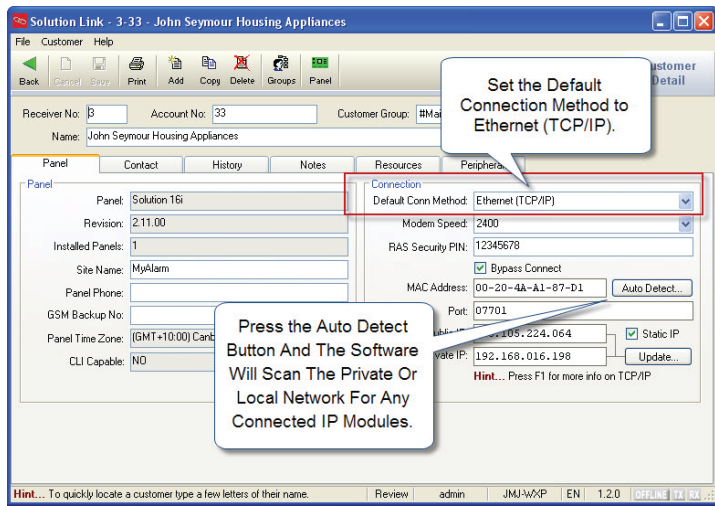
Solution Link - 3-33 - John Seymour Housing Appliances

File Customer Help

Back Cancel Save Print Add Copy Delete Groups Panel

ustomer Detail

Set the Default Connection Method to Ethernet (TCP/IP).

Receiver No: 3 Account No: 33 Customer Group: #Ma

Name: John Seymour Housing Appliances

Panel Contact History Notes Resources Periphera

Panel

Panel: Solution 16i

Revision: 2.11.00

Installed Panels: 1

Site Name: MyAlarm

Panel Phone:

GSM Backup No:

Panel Time Zone: (GMT+10:00) Canb

CLI Capable: NO

Connection

Default Conn Method: Ethernet (TCP/IP)

Modem Speed: 2400

RAS Security PIN: 12345678

Bypass Connect

MAC Address: 00-20-4A-A1-87-D1 Auto Detect...

Port: 07701

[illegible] IP: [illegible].105.224.064 Static IP

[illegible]vate IP: 192.168.016.198 Update...

Hint... Press F1 for more info on TCP/IP

Press the Auto Detect Button And The Software Will Scan The Private Or Local Network For Any Connected IP Modules.

Hint... To quickly locate a customer type a few letters of their name. Review admin JMJ-WXP EN 1.2.0 OFFLINE TX RX